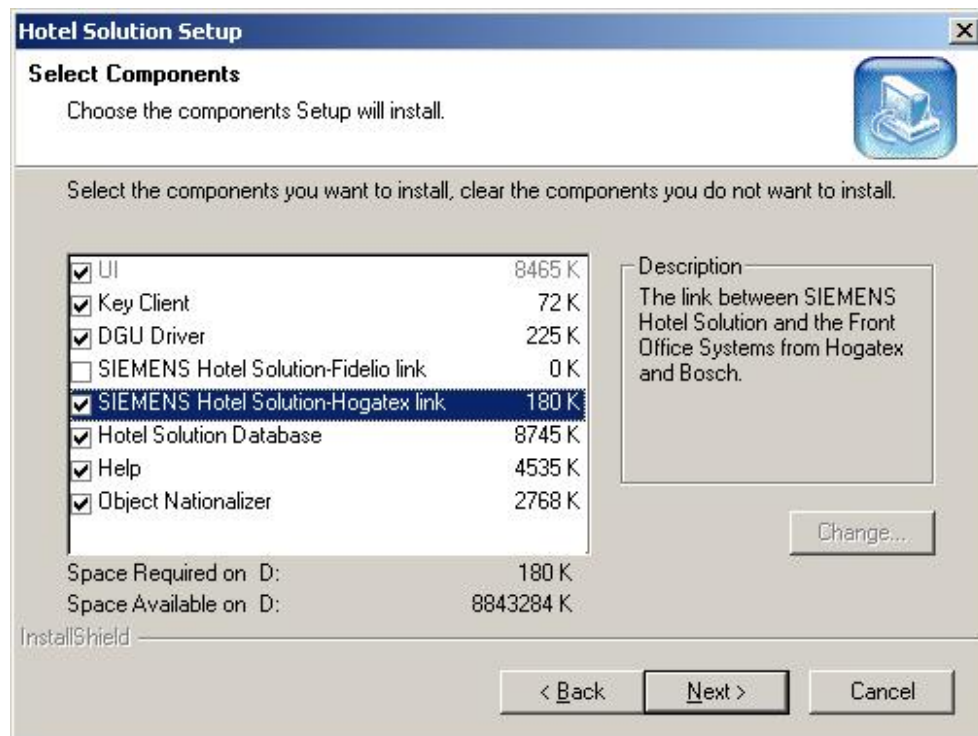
Hotel Solution Setup

Select Components

Choose the components Setup will install.

Select the components you want to install, clear the components you do not want to install.

| | |
|---|---|
| UI | 8465 K |
| Key Client | 72 K |
| DGU Driver | 225 K |
| SIEMENS Hotel Solution-Fidelio link | 0 K |
| SIEMENS Hotel Solution-Hogatex link | 180 K |
| Hotel Solution Database | 8745 K |
| Help | 4535 K |
| Object Nationalizer | 2768 K |

Description

The link between SIEMENS Hotel Solution and the Front Office Systems from Hogatex and Bosch.

Change...

Space Required on D: 180 K

Space Available on D: 8843284 K

InstallShield

< Back

Next >

Cancel